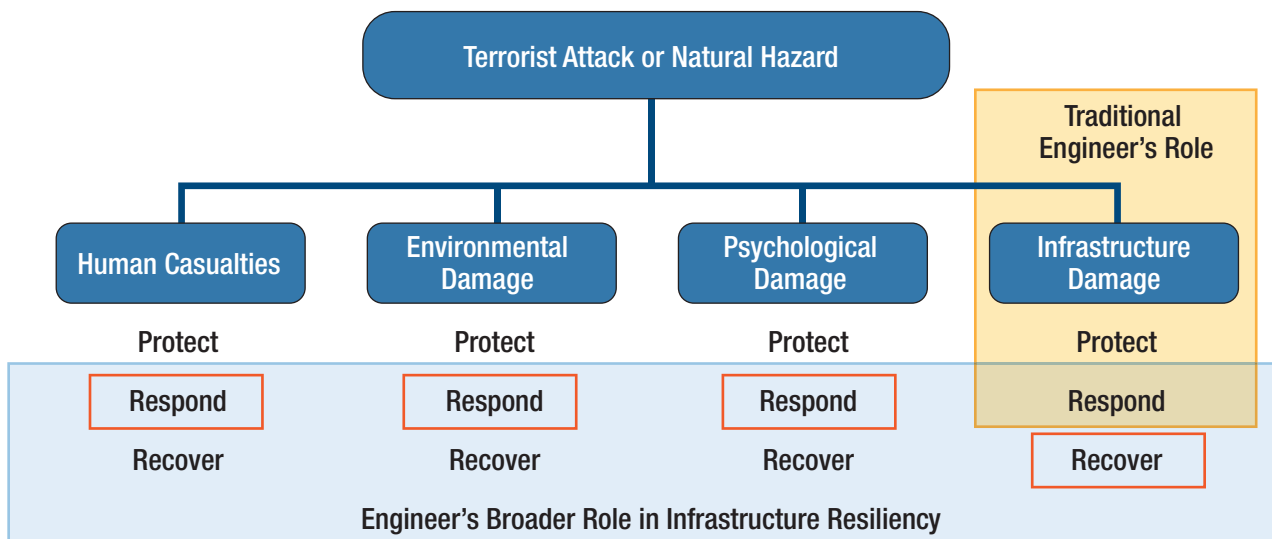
Terrorist Attack or Natural Hazard

Traditional Engineer’s Role

Human Casualties

Environmental Damage

Psychological Damage

Infrastructure Damage

Protect
Respond
Recover

Protect
Respond
Recover

Protect
Respond
Recover

Protect
Respond
Recover

Engineer’s Broader Role in Infrastructure Resiliency